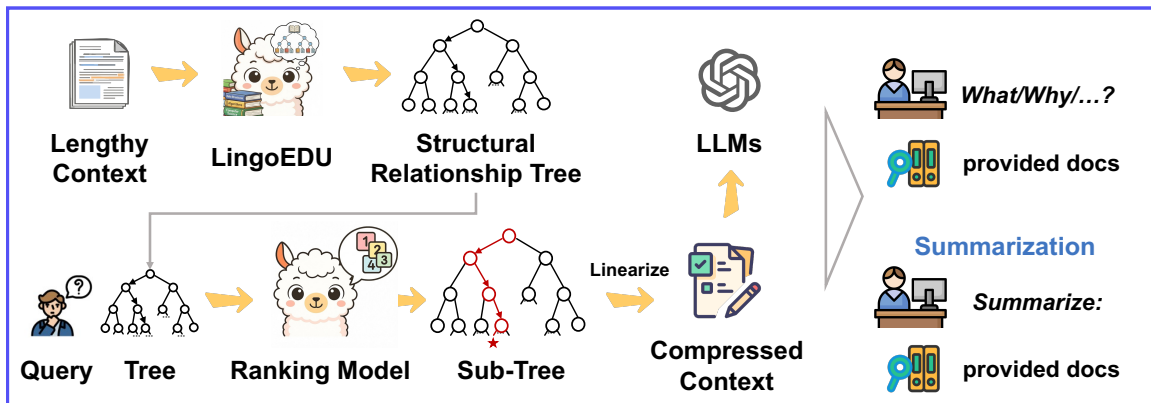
Lengthy Context

LingoEDU

Structural Relationship Tree

LLMs

What/Why/...?

provided docs

Query

Tree

Ranking Model

Sub-Tree

Linearize

Compressed Context

Summarization

Summarize:

provided docs